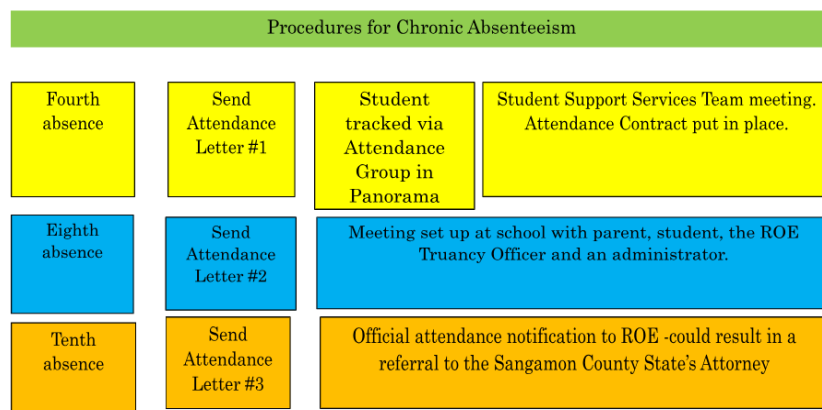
Procedures for Chronic Absenteeism

Fourth absence

Send Attendance Letter #1

Student tracked via Attendance Group in Panorama

Student Support Services Team meeting. Attendance Contract put in place.

Eighth absence

Send Attendance Letter #2

Meeting set up at school with parent, student, the ROE Truancy Officer and an administrator.

Tenth absence

Send Attendance Letter #3

Official attendance notification to ROE -could result in a referral to the Sangamon County State's Attorney